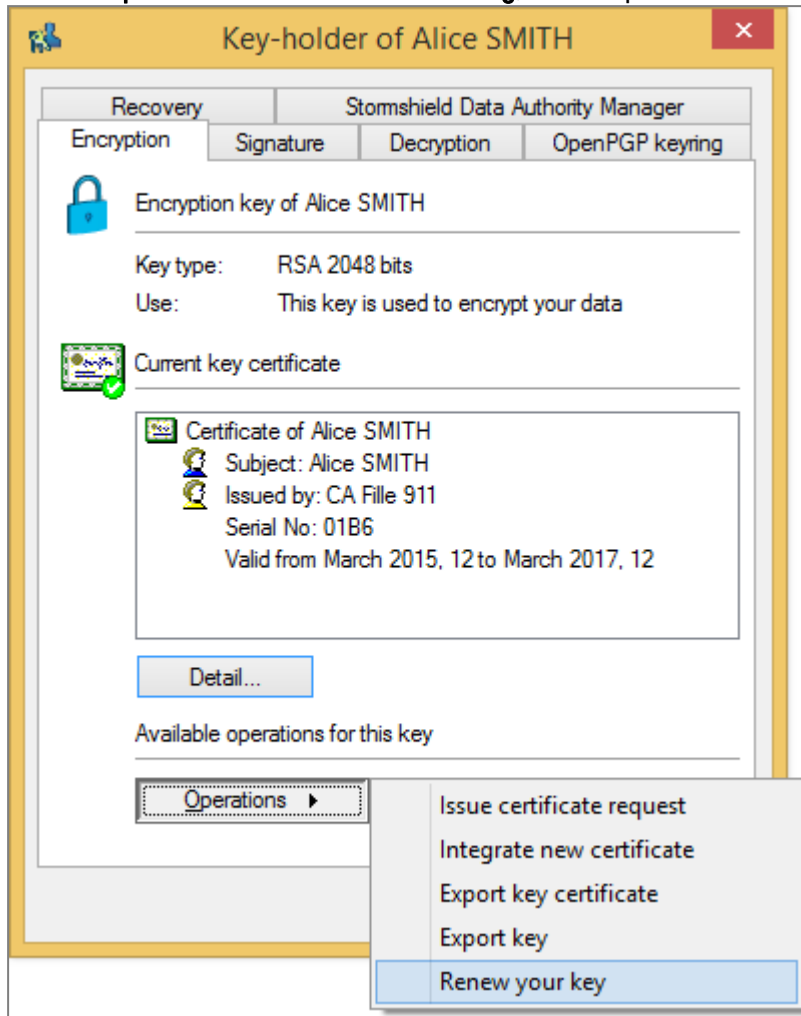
Key-holder of Alice SMITH

Recovery
Stormshield Data Authority Manager
Encryption
Signature
Decryption
OpenPGP keyring

Encryption key of Alice SMITH

Key type: RSA 2048 bits
Use: This key is used to encrypt your data

Current key certificate

Certificate of Alice SMITH
Subject: Alice SMITH
Issued by: CA Fille 911
Serial No: 01B6
Valid from March 2015, 12 to March 2017, 12

Detail...

Available operations for this key

Operations

Issue certificate request
Integrate new certificate
Export key certificate
Export key
Renew your key